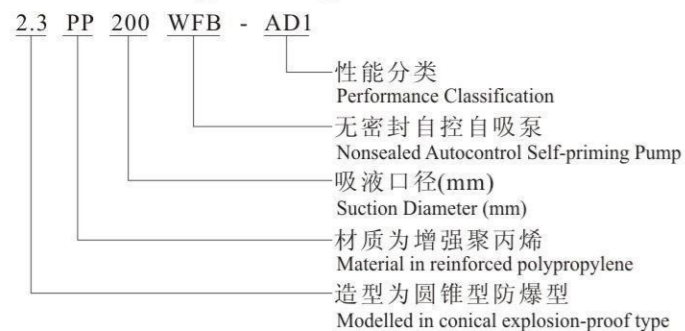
2.3 PP 200 WFB - AD1

性能分类
Performance Classification

无密封自控自吸泵
Nonsealed Autocontrol Self-priming Pump

吸液口径(mm)
Suction Diameter (mm)

材质为增强聚丙烯
Material in reinforced polypropylene

造型为圆锥型防爆型
Modelled in conical explosion-proof type